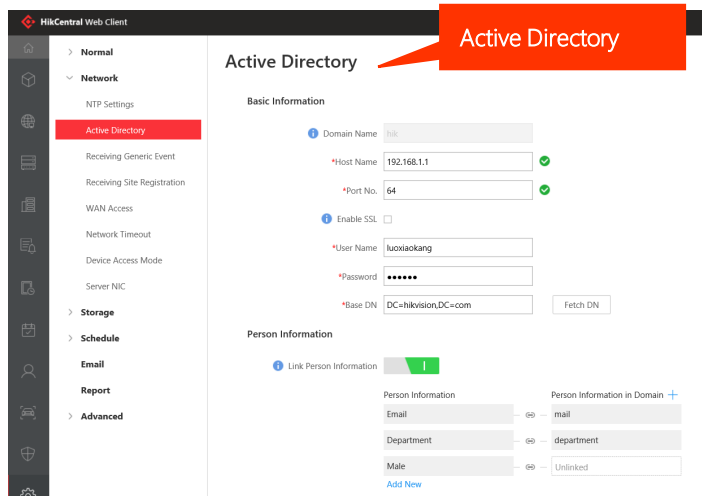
HikCentral Web Client

Active Directory

Normal
Network
NTP Settings
Active Directory
Receiving Generic Event
Receiving Site Registration
WAN Access
Network Timeout
Device Access Mode
Server NIC
Storage
Schedule
Email
Report
Advanced

Active Directory

Basic Information

Domain Name hik
*Host Name 192.168.1.1
*Port No. 64
Enable SSL
*User Name luoxiaokang
*Password ••••••
*Base DN DC=hikvision,DC=com
Fetch DN

Person Information

Link Person Information

| Person Information | Person Information in Domain |
|---|---|
| Email | mail |
| Department | department |
| Male | Unlinked |

Add New